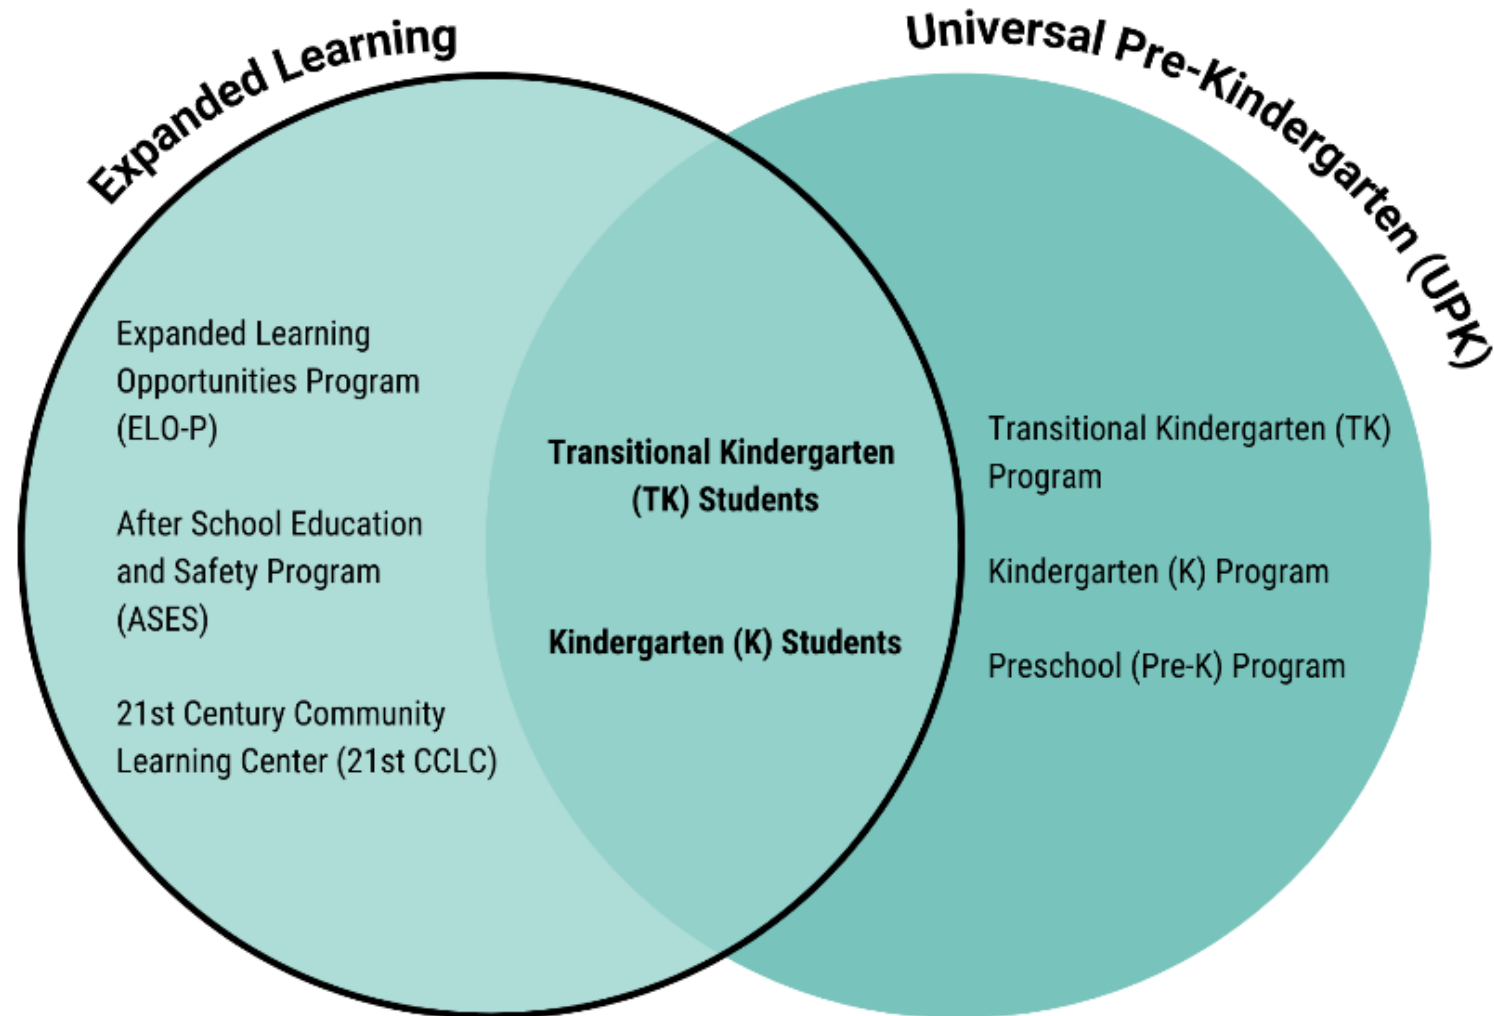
Expanded Learning

Universal Pre-Kindergarten (UPK)

Expanded Learning Opportunities Program (ELO-P)

After School Education and Safety Program (ASES)

21st Century Community Learning Center (21st CCLC)

Transitional Kindergarten (TK) Students

Kindergarten (K) Students

Transitional Kindergarten (TK) Program

Kindergarten (K) Program

Preschool (Pre-K) Program